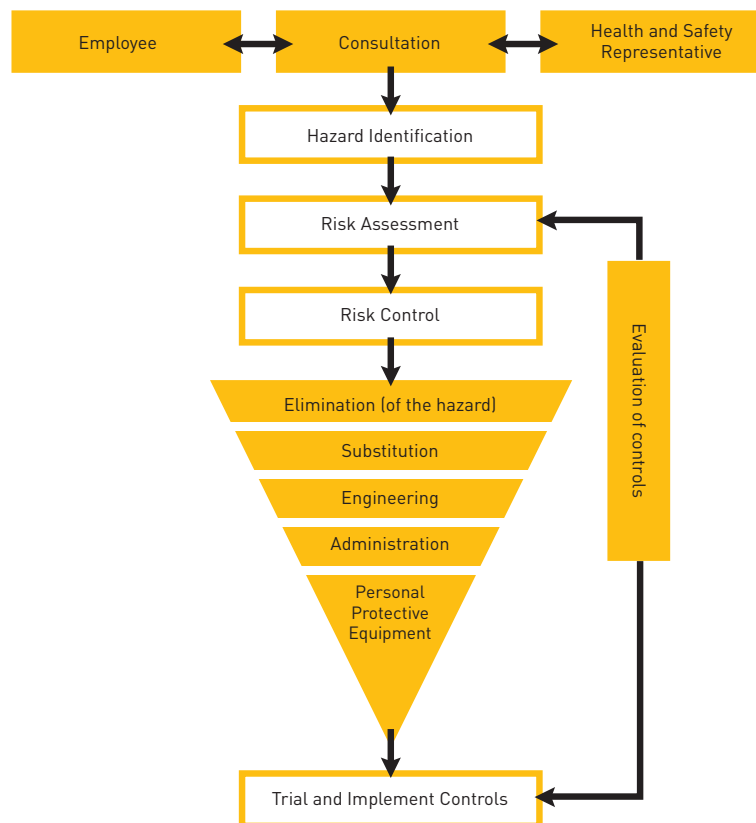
Employee

Consultation

Health and Safety Representative

Hazard Identification

Risk Assessment

Risk Control

Elimination (of the hazard)

Substitution

Engineering

Administration

Personal Protective Equipment

Evaluation of controls

Trial and Implement Controls